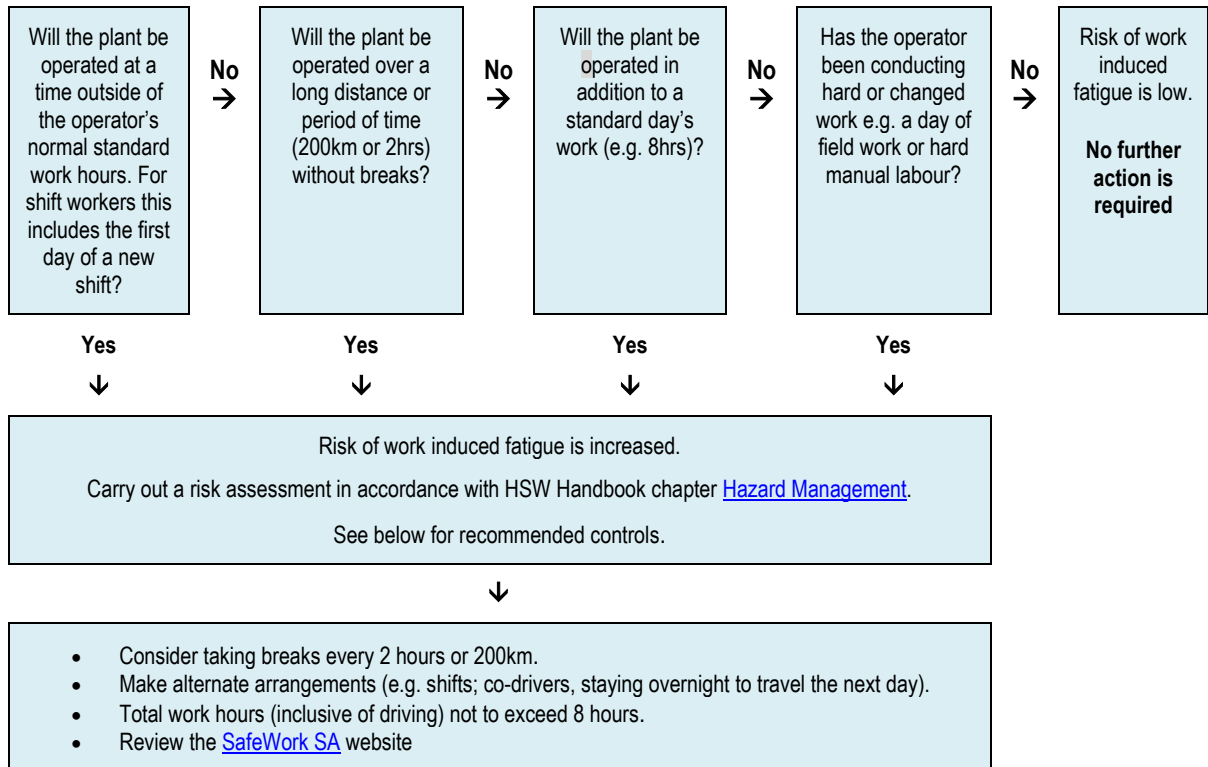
Will the plant be operated at a time outside of the operator's normal standard work hours. For shift workers this includes the first day of a new shift?

No →

Will the plant be operated over a long distance or period of time (200km or 2hrs) without breaks?

No →

Will the plant be operated in addition to a standard day's work (e.g. 8hrs)?

No →

Has the operator been conducting hard or changed work e.g. a day of field work or hard manual labour?

No →

Risk of work induced fatigue is low.

**No further action is required**

Yes ↓

Yes ↓

Yes ↓

Yes ↓

Risk of work induced fatigue is increased.

Carry out a risk assessment in accordance with HSW Handbook chapter Hazard Management.

See below for recommended controls.

↓

- Consider taking breaks every 2 hours or 200km.
- Make alternate arrangements (e.g. shifts; co-drivers, staying overnight to travel the next day).
- Total work hours (inclusive of driving) not to exceed 8 hours.
- Review the SafeWork SA website